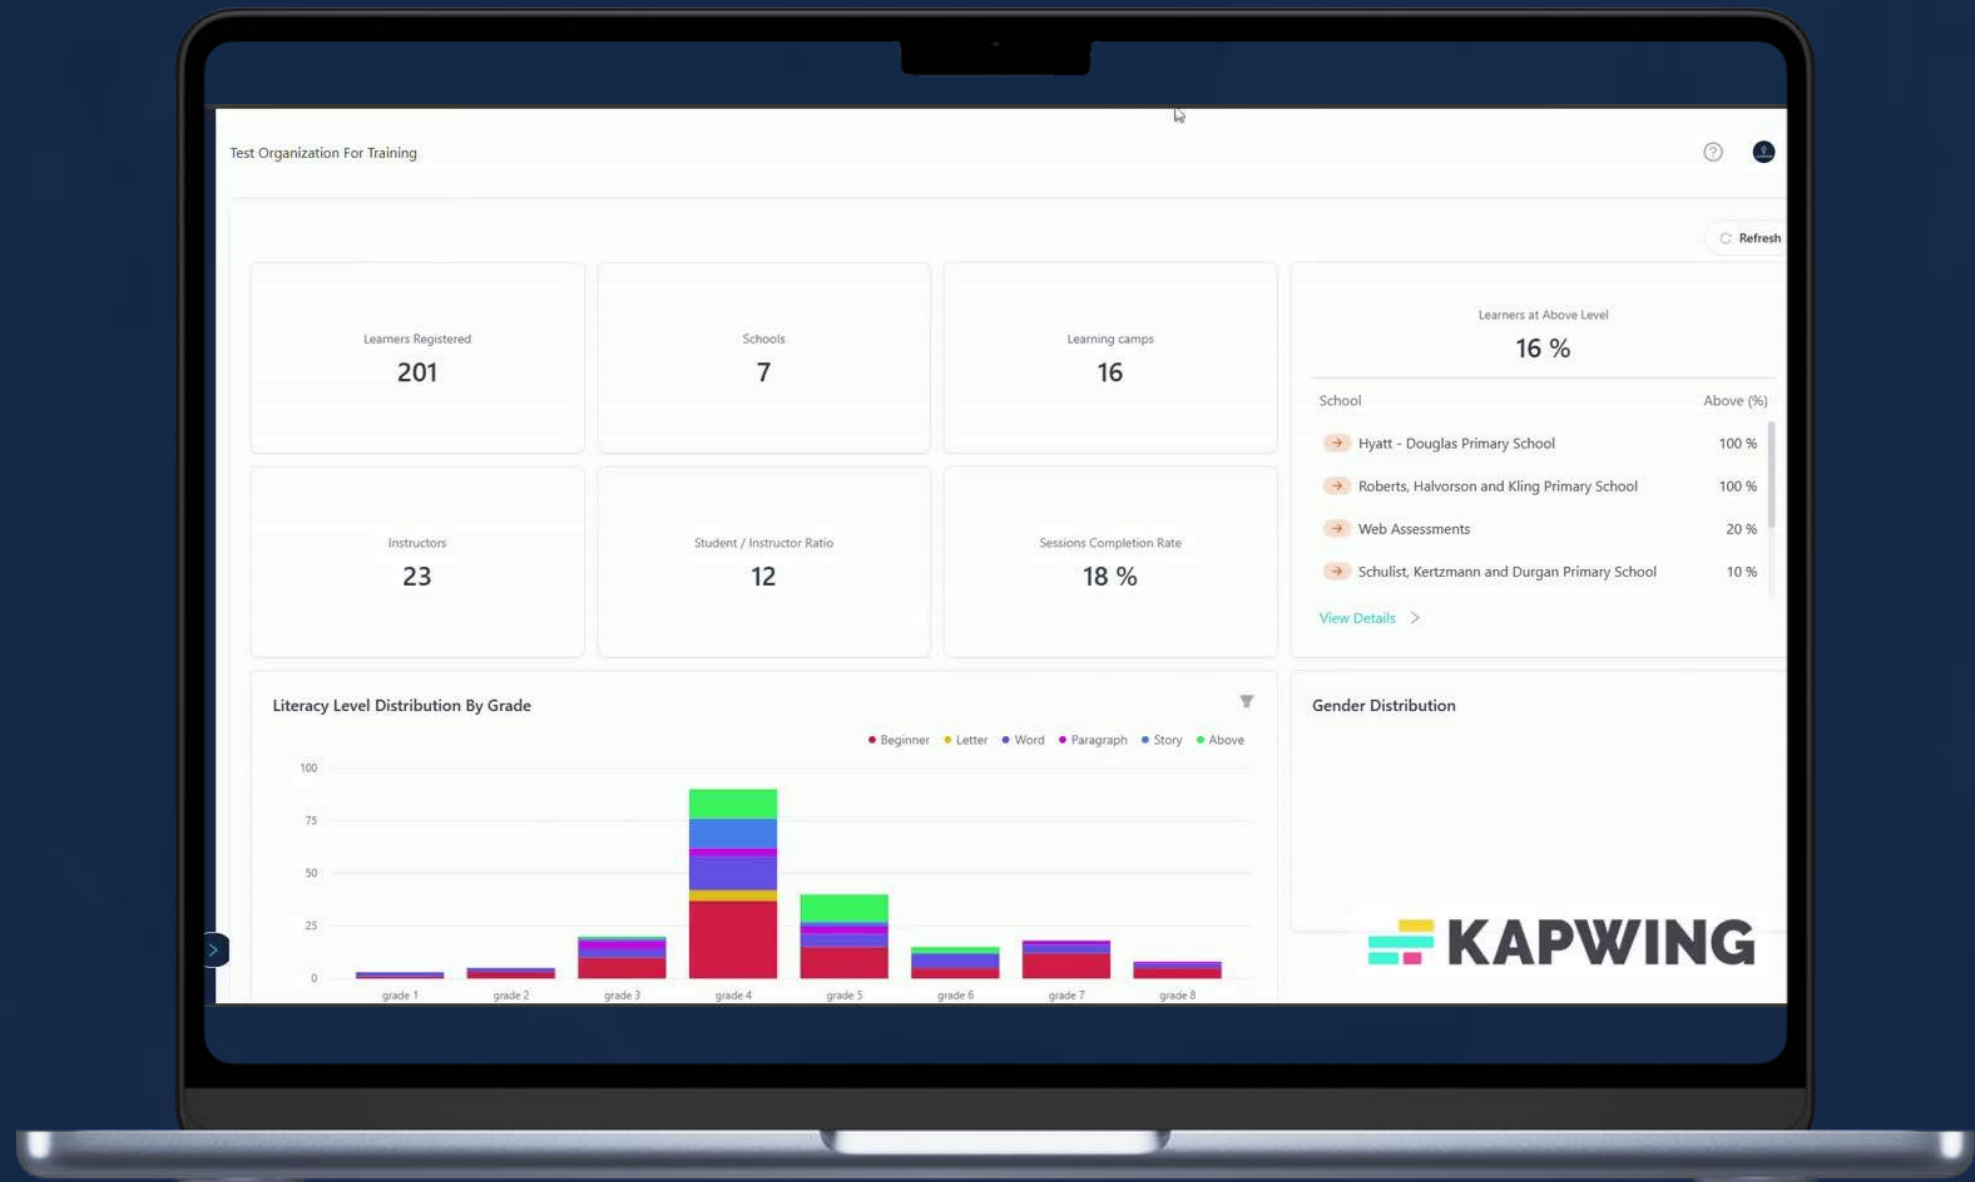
Test Organization For Training

Refresh

Learners Registered
201

Schools
7

Learning camps
16

Learners at Above Level
16 %

| School | Above (%) |
|---|---|
| Hyatt - Douglas Primary School | 100 % |
| Roberts, Halvorson and Kling Primary School | 100 % |
| Web Assessments | 20 % |
| Schulist, Kertzmann and Durgan Primary School | 10 % |

View Details

Instructors
23

Student / Instructor Ratio
12

Sessions Completion Rate
18 %

Literacy Level Distribution By Grade

Beginner Letter Word Paragraph Story Above

100
75
50
25
0

grade 1 grade 2 grade 3 grade 4 grade 5 grade 6 grade 7 grade 8

Gender Distribution

KAPWING